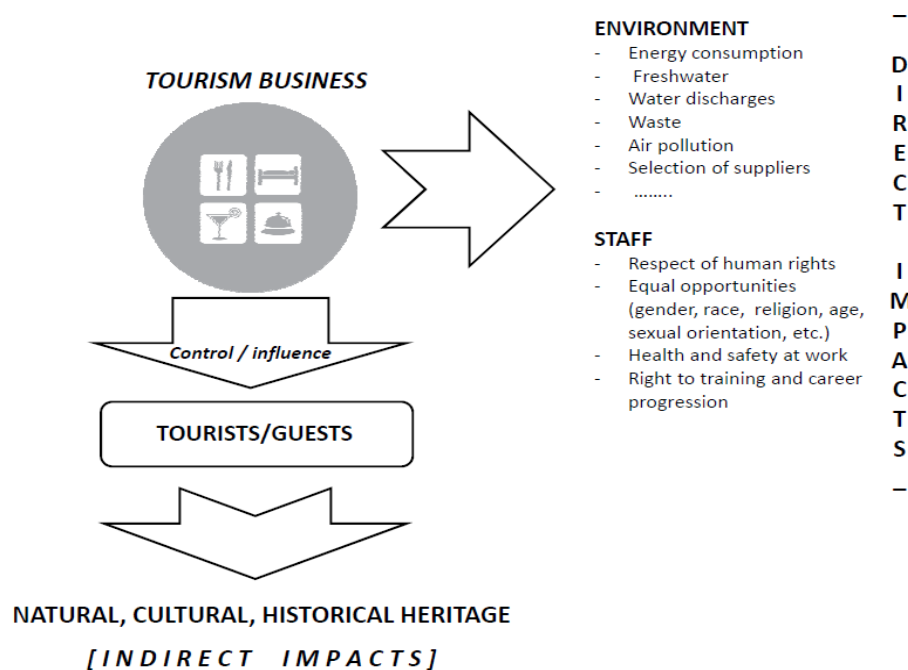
TOURISM BUSINESS

Control / influence

TOURISTS/GUESTS

NATURAL, CULTURAL, HISTORICAL HERITAGE

[INDIRECT IMPACTS]

ENVIRONMENT
- Energy consumption
- Freshwater
- Water discharges
- Waste
- Air pollution
- Selection of suppliers
- ........

STAFF
- Respect of human rights
- Equal opportunities (gender, race, religion, age, sexual orientation, etc.)
- Health and safety at work
- Right to training and career progression

– DIRECT IMPACTS –